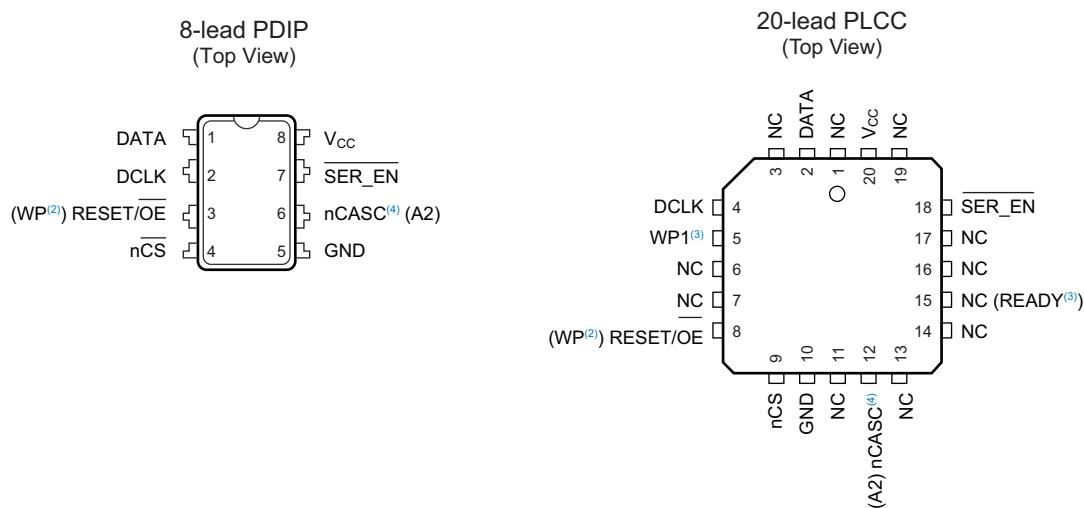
8-lead PDIP
(Top View)

DATA 1
DCLK 2
(WP$^{(2)}$) RESET/$\overline{OE}$ 3
n$\overline{CS}$ 4
8 $V_{CC}$
7 $\overline{SER\_EN}$
6 nCASC$^{(4)}$ (A2)
5 GND

20-lead PLCC
(Top View)

NC 3
DATA 2
NC 1
$V_{CC}$ 20
NC 19

DCLK 4
WP1$^{(3)}$ 5
NC 6
NC 7
(WP$^{(2)}$) RESET/OE 8

18 $\overline{SER\_EN}$
17 NC
16 NC
15 NC (READY$^{(3)}$)
14 NC

9 nCS
10 GND
11 NC
12 (A2) nCASC$^{(4)}$
13 NC